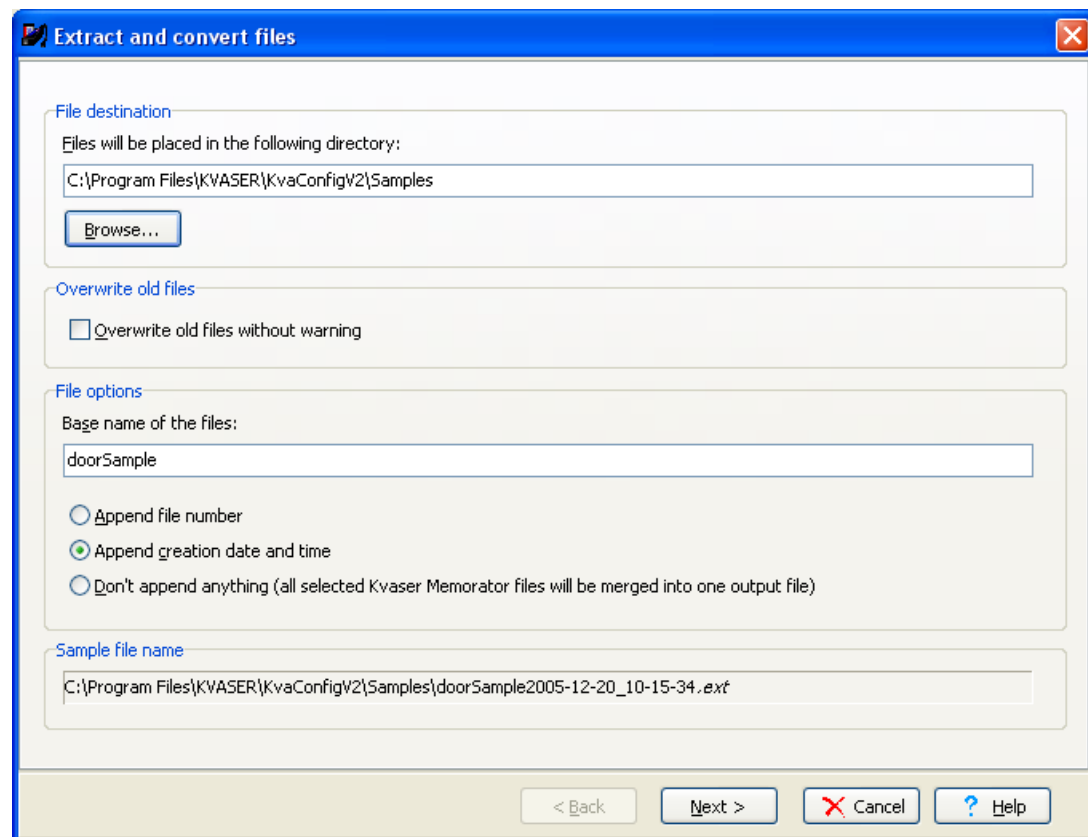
Extract and convert files

File destination

Files will be placed in the following directory:

C:\Program Files\KVASER\KvaConfigV2\Samples

Browse...

Overwrite old files

Overwrite old files without warning

File options

Base name of the files:

doorSample

Append file number

Append creation date and time

Don't append anything (all selected Kvaser Memorator files will be merged into one output file)

Sample file name

C:\Program Files\KVASER\KvaConfigV2\Samples\doorSample2005-12-20_10-15-34.ext

< Back

Next >

Cancel

Help